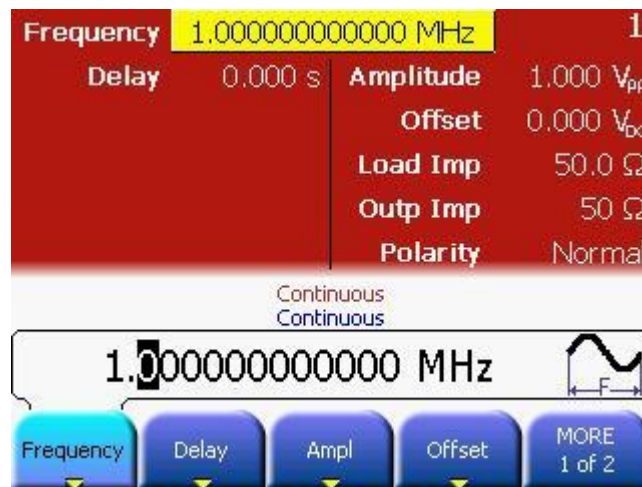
Frequency 1.000000000000 MHz 1

Delay 0.000 s

Amplitude 1.000 $V_{pp}$

Offset 0.000 $V_{DC}$

Load Imp 50.0 Ω

Outp Imp 50 Ω

Polarity Norma

Continuous
Continuous

1.000000000000 MHz

F

Frequency

Delay

Ampl

Offset

MORE 1 of 2